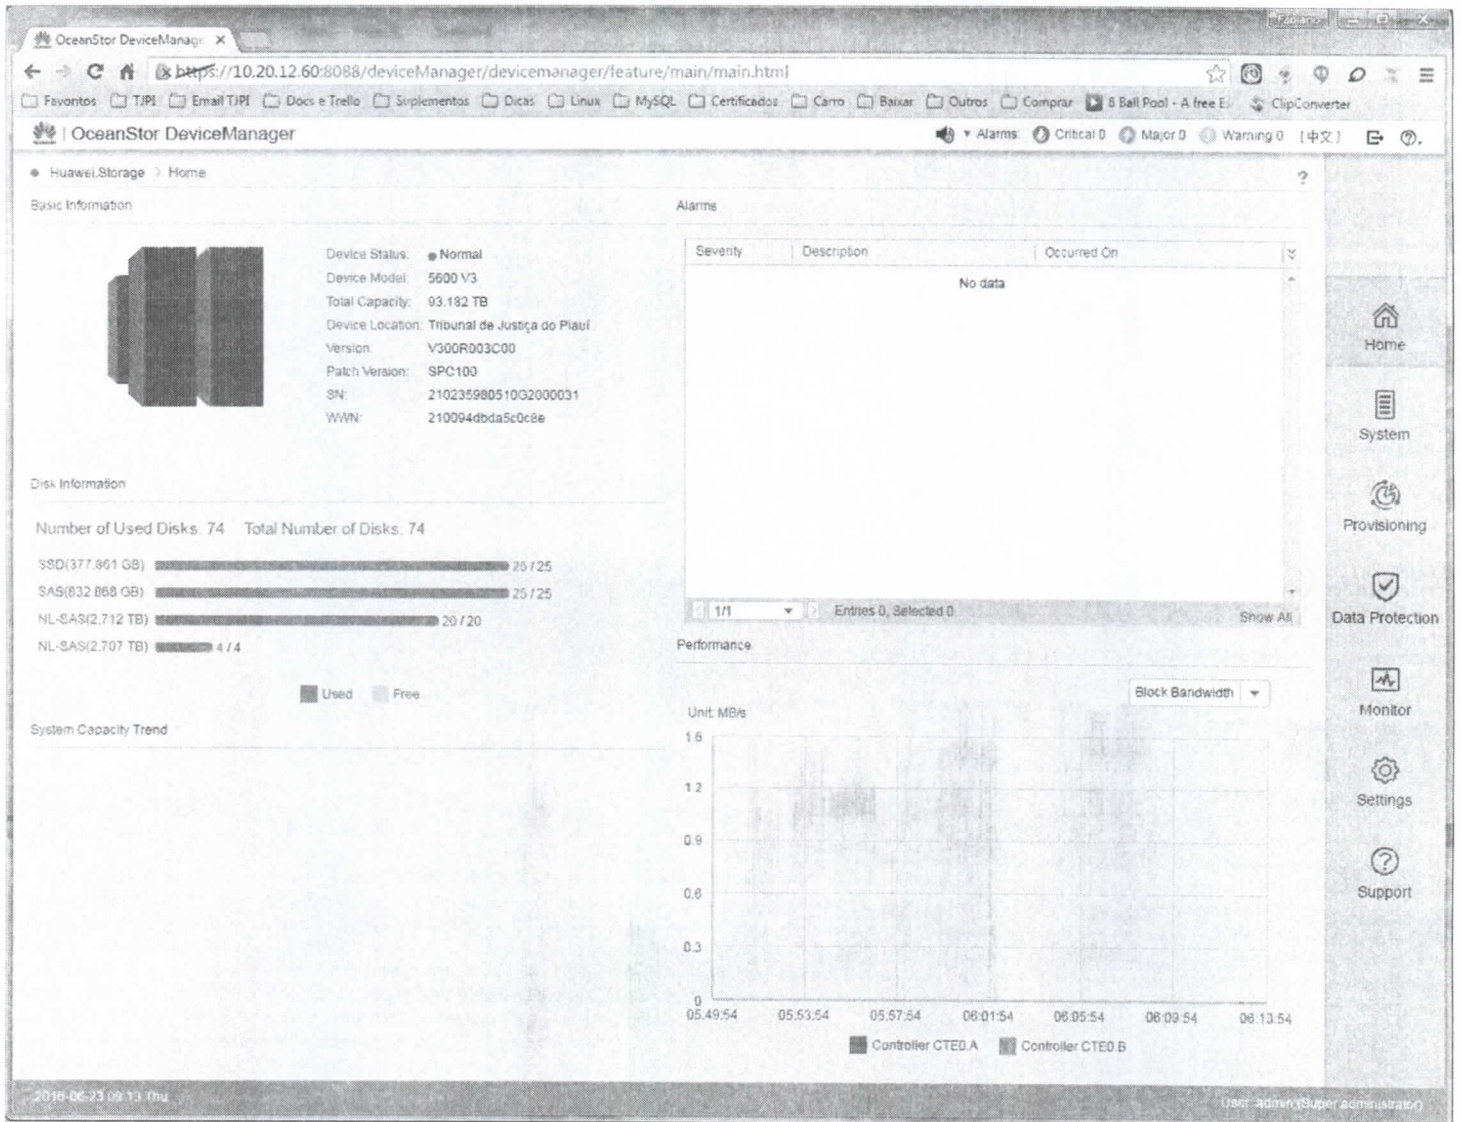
OceanStor DeviceManage ×

Fabiano

https://10.20.12.60:8088/deviceManager/devicemanager/feature/main/main.html

Favoritos TJPI Email TJPI Docs e Trello Suplementos Dicas Linux MySQL Certificados Carro Baixar Outros Comprar 8 Ball Pool - A free E ClipConverter

OceanStor DeviceManager

Alarms: Critical 0 Major 0 Warning 0 [中文]

Huawei.Storage > Home

?

Basic Information

Device Status: Normal
Device Model: 5600 V3
Total Capacity: 93.182 TB
Device Location: Tribunal de Justiça do Piauí
Version: V300R003C00
Patch Version: SPC100
SN: 210235980510G2000031
WWN: 210094dbda5c0c8e

Disk Information

Number of Used Disks: 74 Total Number of Disks: 74

SSD(377.861 GB) 25 / 25
SAS(832.868 GB) 25 / 25
NL-SAS(2.712 TB) 20 / 20
NL-SAS(2.707 TB) 4 / 4

Used Free

System Capacity Trend

Alarms

| Severity | Description | Occurred On |
|---|---|---|
| | No data | |

1/1 Entries 0, Selected 0 Show All

Performance

Block Bandwidth

Unit: MB/s

1.6
1.2
0.9
0.6
0.3
0

05:49:54 05:53:54 05:57:54 06:01:54 06:05:54 06:09:54 06:13:54

Controller CTE0.A Controller CTE0.B

Home
System
Provisioning
Data Protection
Monitor
Settings
Support

2016-06-23 09:13 Thu

User: admin(Super administrator)